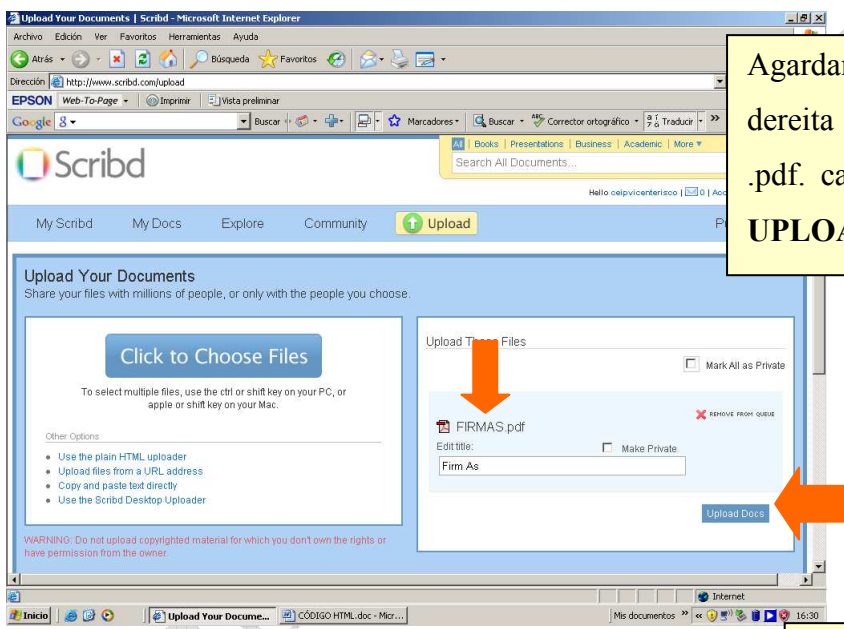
Upload Your Documents | Scribd - Microsoft Internet Explorer

Archivo Edición Ver Favoritos Herramientas Ayuda

Atrás Búsqueda Favoritos

Dirección http://www.scribd.com/upload

EPSON Web-To-Page Imprimir Vista preliminar

Google Buscar Marcadores Buscar Corrector ortográfico Traducir

Agardar

dereita

.pdf. ca

UPLOA

Scribd

All | Books | Presentations | Business | Academic | More

Search All Documents...

Hello ceipvicenterisco | 0 | Acc

My Scribd My Docs Explore Community Upload

Upload Your Documents

Share your files with millions of people, or only with the people you choose.

Click to Choose Files

To select multiple files, use the ctrl or shift key on your PC, or apple or shift key on your Mac.

Other Options

- Use the plain HTML uploader
- Upload files from a URL address
- Copy and paste text directly
- Use the Scribd Desktop Uploader

WARNING: Do not upload copyrighted material for which you don't own the rights or have permission from the owner.

Upload These Files

Mark All as Private

FIRMAS.pdf

REMOVE FROM QUEUE

Edit title:

Make Private

Firm As

Upload Docs

Internet

Inicio Upload Your Docume... CÓDIGO HTML.doc - Micr... Mis documentos 16:30